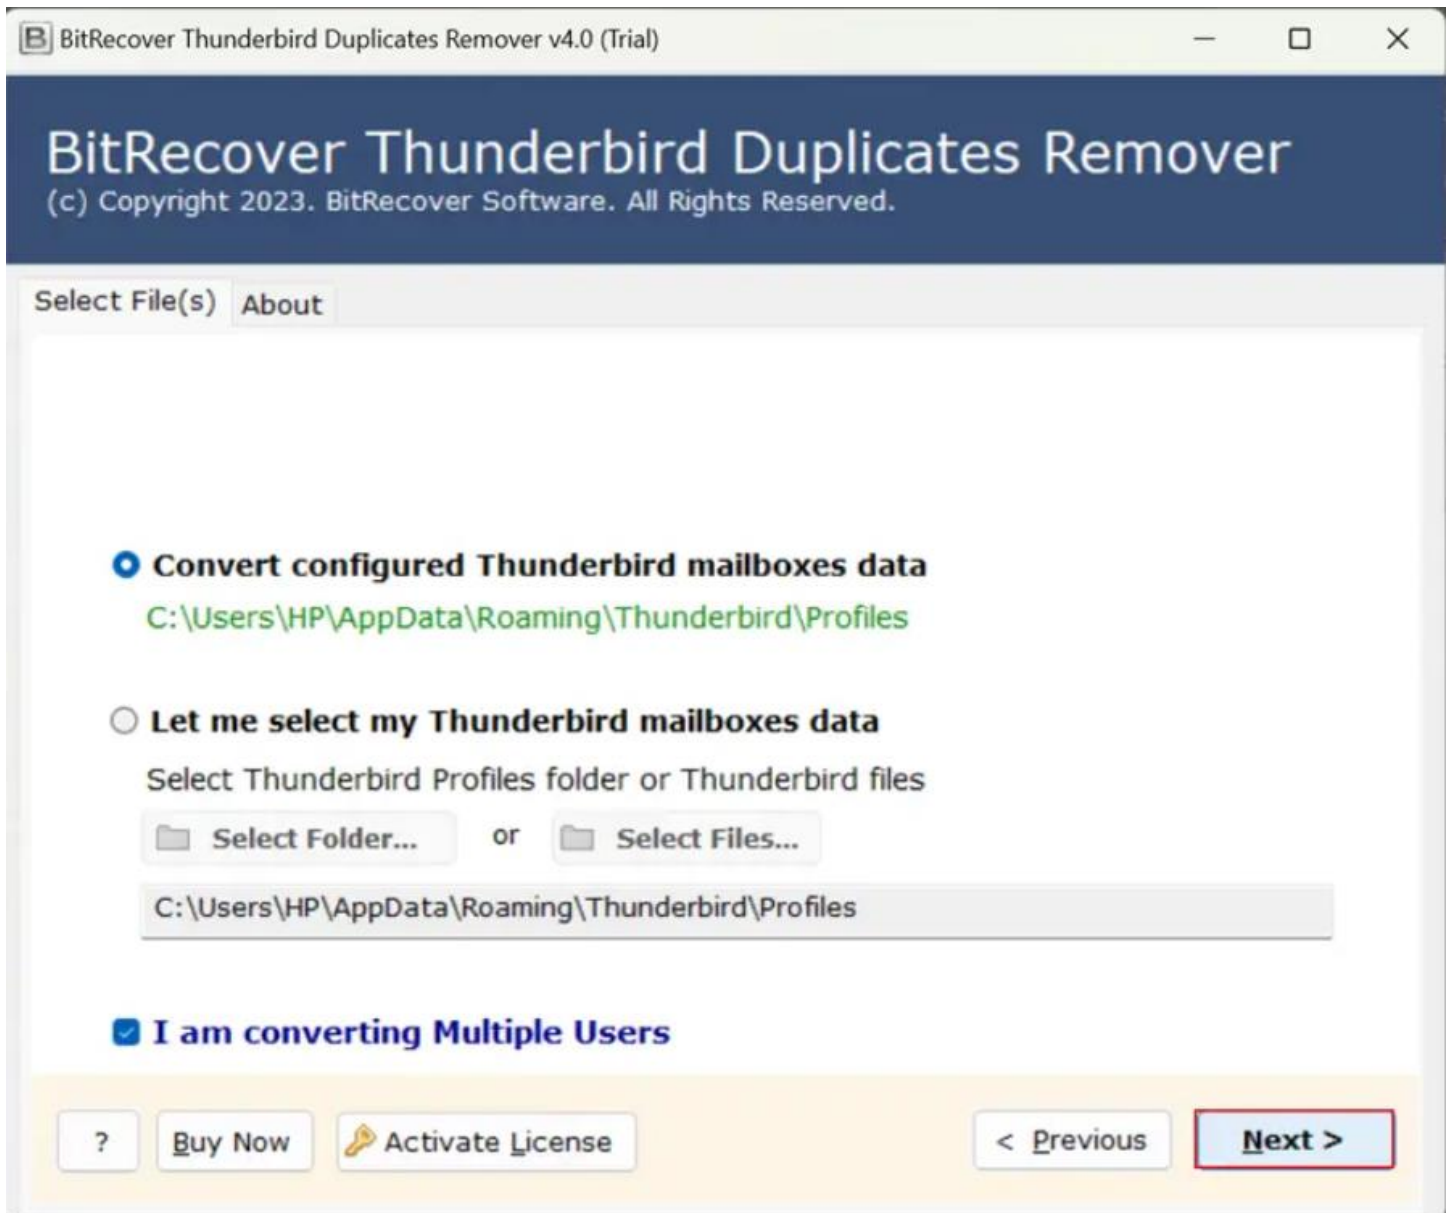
BitRecover Thunderbird Duplicates Remover v4.0 (Trial)

BitRecover Thunderbird Duplicates Remover
(c) Copyright 2023. BitRecover Software. All Rights Reserved.

Select File(s) About

Convert configured Thunderbird mailboxes data
C:\Users\HP\AppData\Roaming\Thunderbird\Profiles

Let me select my Thunderbird mailboxes data
Select Thunderbird Profiles folder or Thunderbird files
Select Folder... or Select Files...
C:\Users\HP\AppData\Roaming\Thunderbird\Profiles

I am converting Multiple Users

? Buy Now Activate License < Previous Next >